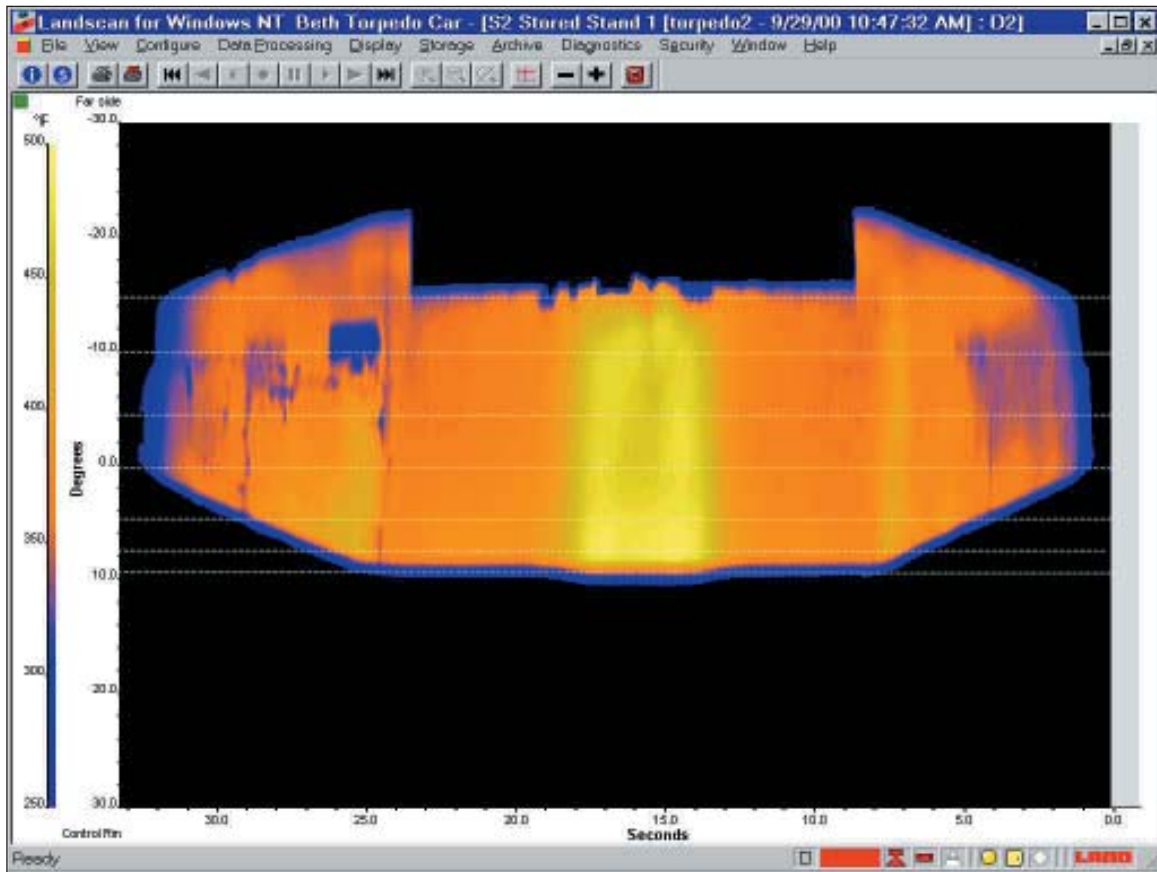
Landscan for Windows NT Beth Torpedo Car - [S2 Stored Stand 1 [torpedo2 - 9/29/00 10:47:32 AM] : D2]

File View Configure Data Processing Display Storage Archive Diagnostics Security Window Help

°F
500
450
400
350
300
250

Far side
-30.0
-20.0
-10.0
0.0
10.0
20.0
30.0

Degrees

30.0 25.0 20.0 15.0 10.0 5.0 0.0

Control Rm

Seconds

Ready

LAND